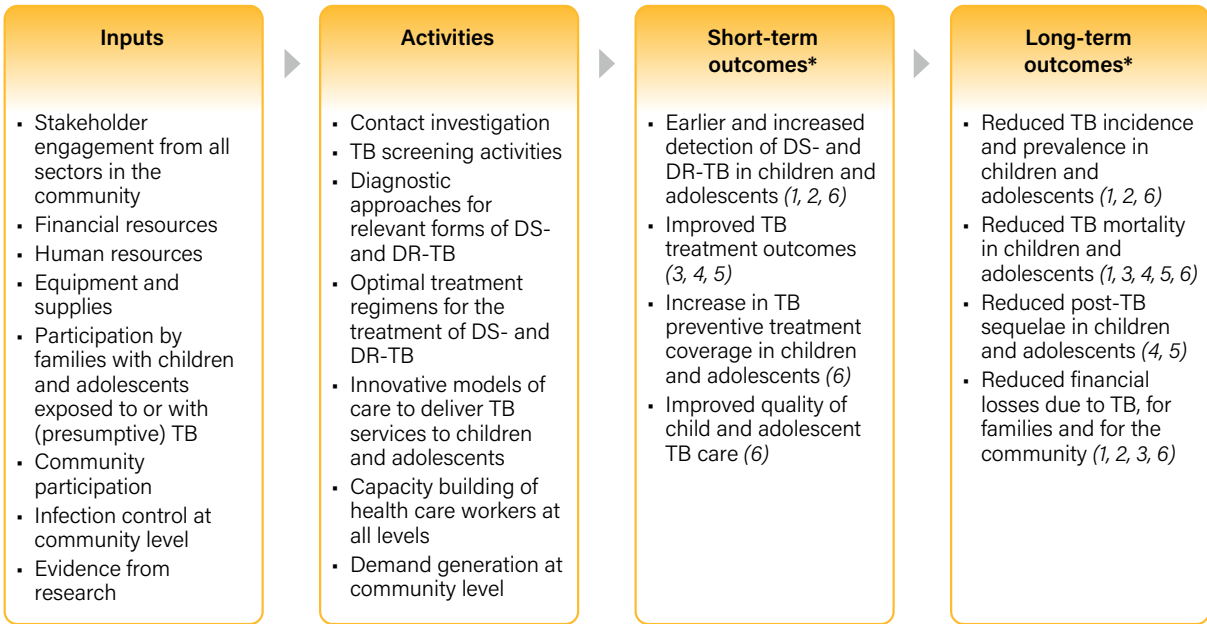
Inputs

- Stakeholder engagement from all sectors in the community
- Financial resources
- Human resources
- Equipment and supplies
- Participation by families with children and adolescents exposed to or with (presumptive) TB
- Community participation
- Infection control at community level
- Evidence from research

Activities

- Contact investigation
- TB screening activities
- Diagnostic approaches for relevant forms of DS- and DR-TB
- Optimal treatment regimens for the treatment of DS- and DR-TB
- Innovative models of care to deliver TB services to children and adolescents
- Capacity building of health care workers at all levels
- Demand generation at community level

Short-term outcomes*

- Earlier and increased detection of DS- and DR-TB in children and adolescents *(1, 2, 6)*
- Improved TB treatment outcomes *(3, 4, 5)*
- Increase in TB preventive treatment coverage in children and adolescents *(6)*
- Improved quality of child and adolescent TB care *(6)*

Long-term outcomes*

- Reduced TB incidence and prevalence in children and adolescents *(1, 2, 6)*
- Reduced TB mortality in children and adolescents *(1, 3, 4, 5, 6)*
- Reduced post-TB sequelae in children and adolescents *(4, 5)*
- Reduced financial losses due to TB, for families and for the community *(1, 2, 3, 6)*